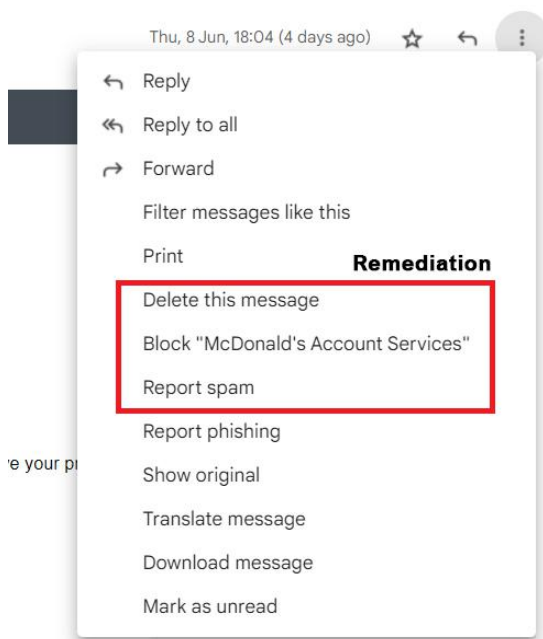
Thu, 8 Jun, 18:04 (4 days ago)

Reply
Reply to all
Forward
Filter messages like this
Print
Remediation
Delete this message
Block "McDonald's Account Services"
Report spam
Report phishing
Show original
Translate message
Download message
Mark as unread

'e your pr